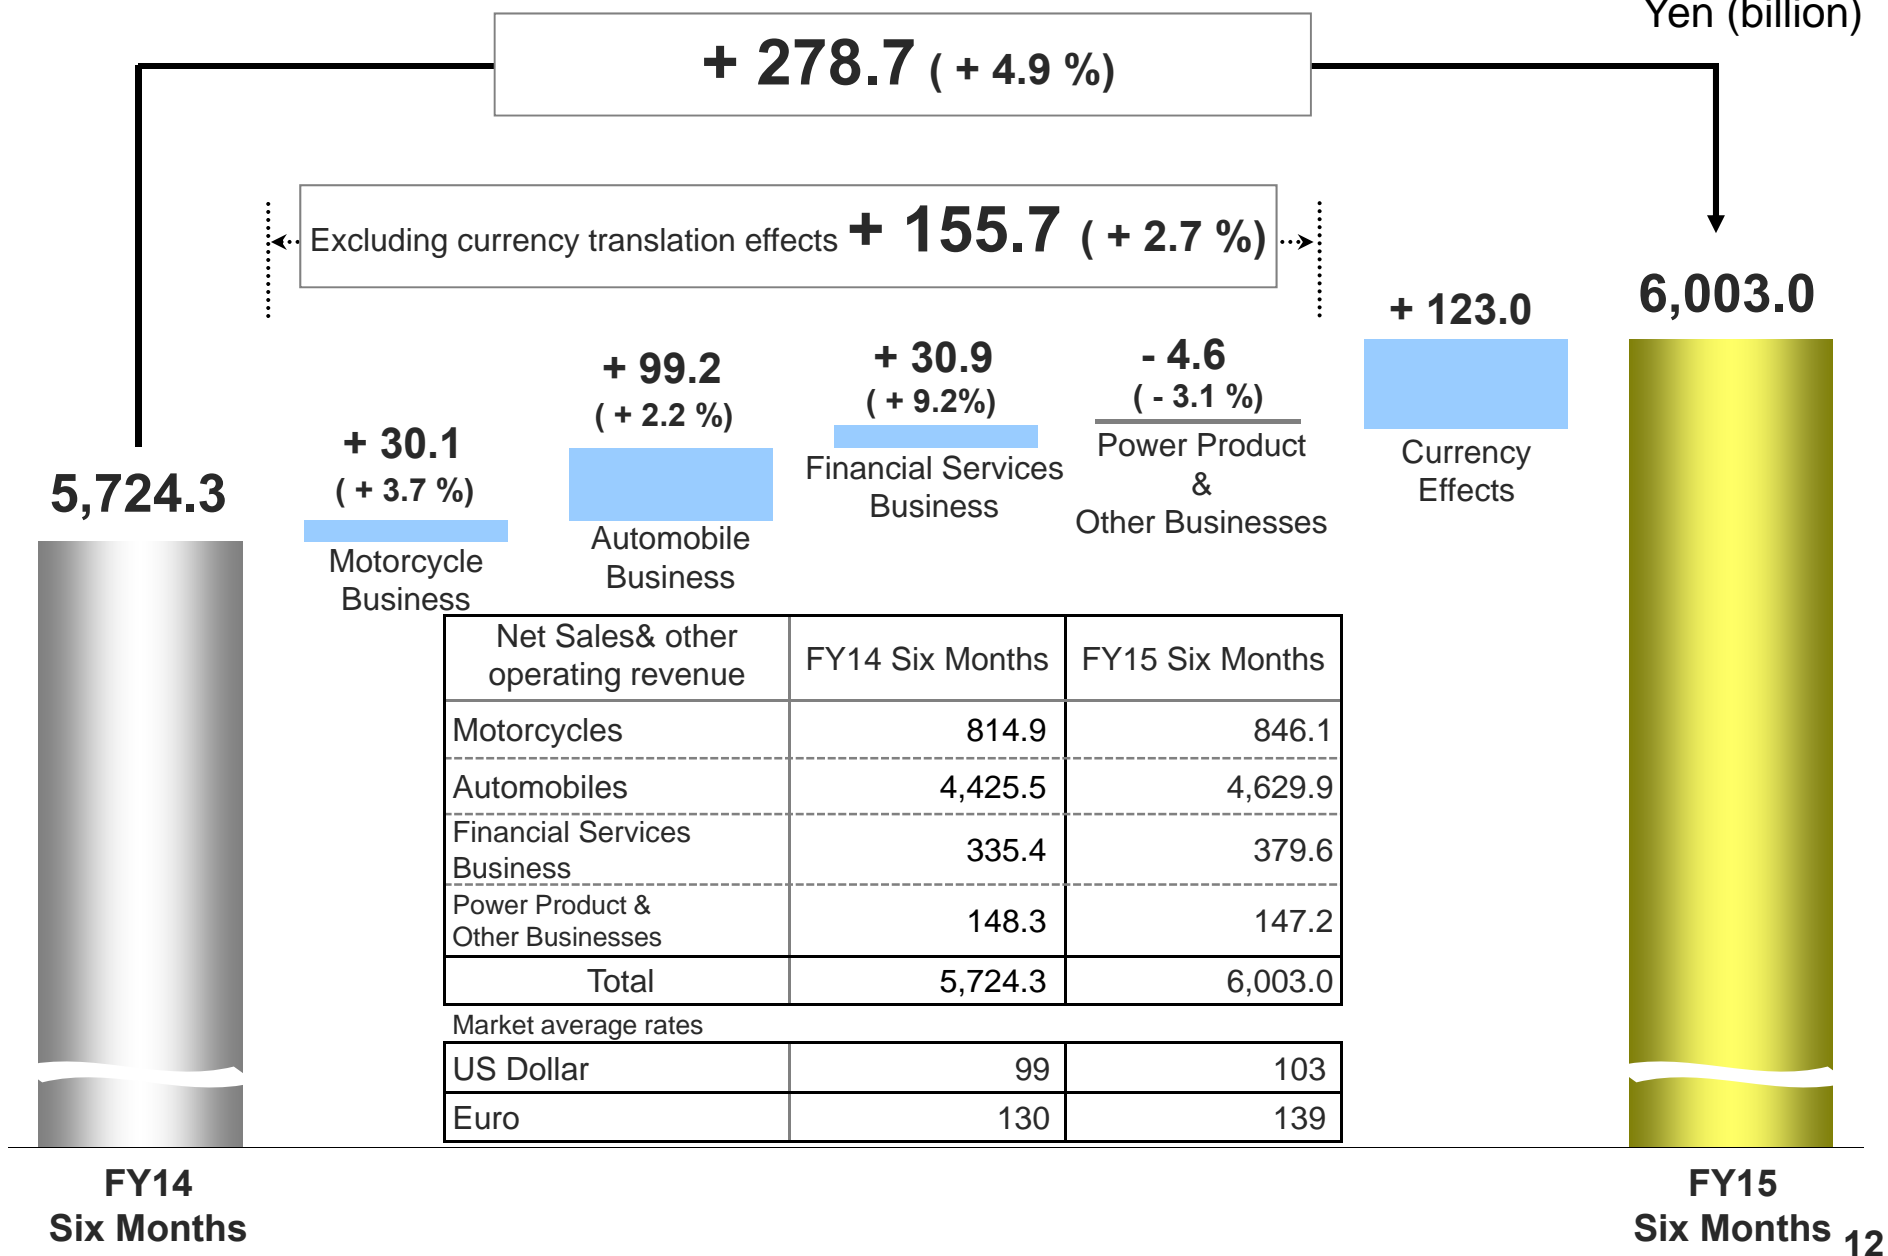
Yen (billion)

+ 278.7 ( + 4.9 %)

Excluding currency translation effects + 155.7 ( + 2.7 %)

5,724.3

+ 30.1
( + 3.7 %)
Motorcycle Business

+ 99.2
( + 2.2 %)
Automobile Business

+ 30.9
( + 9.2%)
Financial Services Business

- 4.6
( - 3.1 %)
Power Product & Other Businesses

+ 123.0
Currency Effects

6,003.0

| Net Sales& other operating revenue | FY14 Six Months | FY15 Six Months |
|---|---|---|
| Motorcycles | 814.9 | 846.1 |
| Automobiles | 4,425.5 | 4,629.9 |
| Financial Services Business | 335.4 | 379.6 |
| Power Product & Other Businesses | 148.3 | 147.2 |
| Total | 5,724.3 | 6,003.0 |

Market average rates

| US Dollar | 99 | 103 |
|---|---|---|
| Euro | 130 | 139 |

FY14
Six Months

FY15
Six Months

12